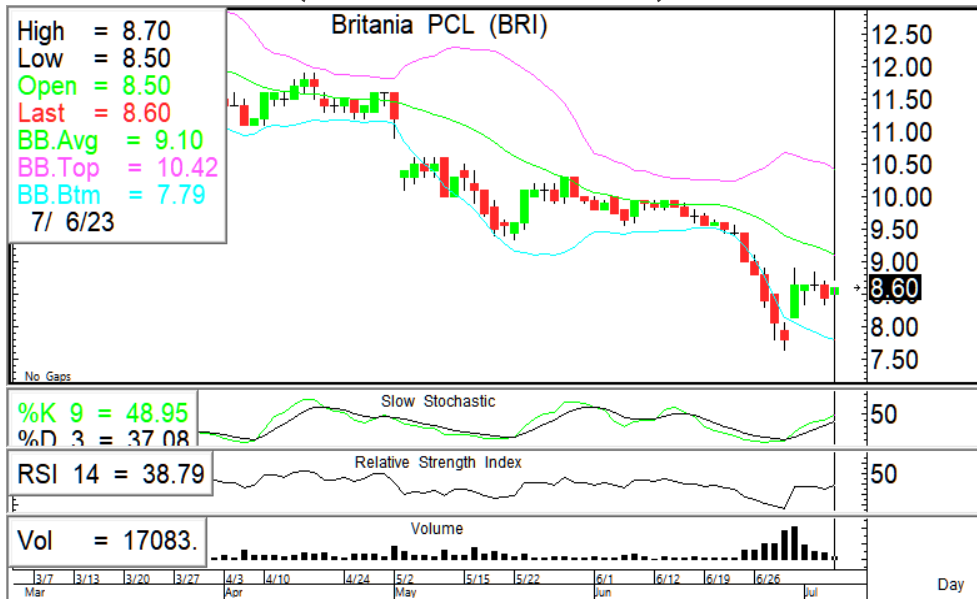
High = 8.70
Low = 8.50
Open = 8.50
Last = 8.60
BB.Avg = 9.10
BB.Top = 10.42
BB.Btm = 7.79
7/ 6/23

Britania PCL (BRI)

12.50
12.00
11.50
11.00
10.50
10.00
9.50
9.00
8.60
8.00
7.50

No Gaps

%K 9 = 48.95
%D 3 = 37.08

Slow Stochastic

50

RSI 14 = 38.79

Relative Strength Index

50

Vol = 17083.

Volume

3/7 3/13 3/20 3/27 4/3 4/10 4/24 5/2 5/15 5/22 6/1 6/12 6/19 6/26 Jul
Mar Apr May Jun

Day